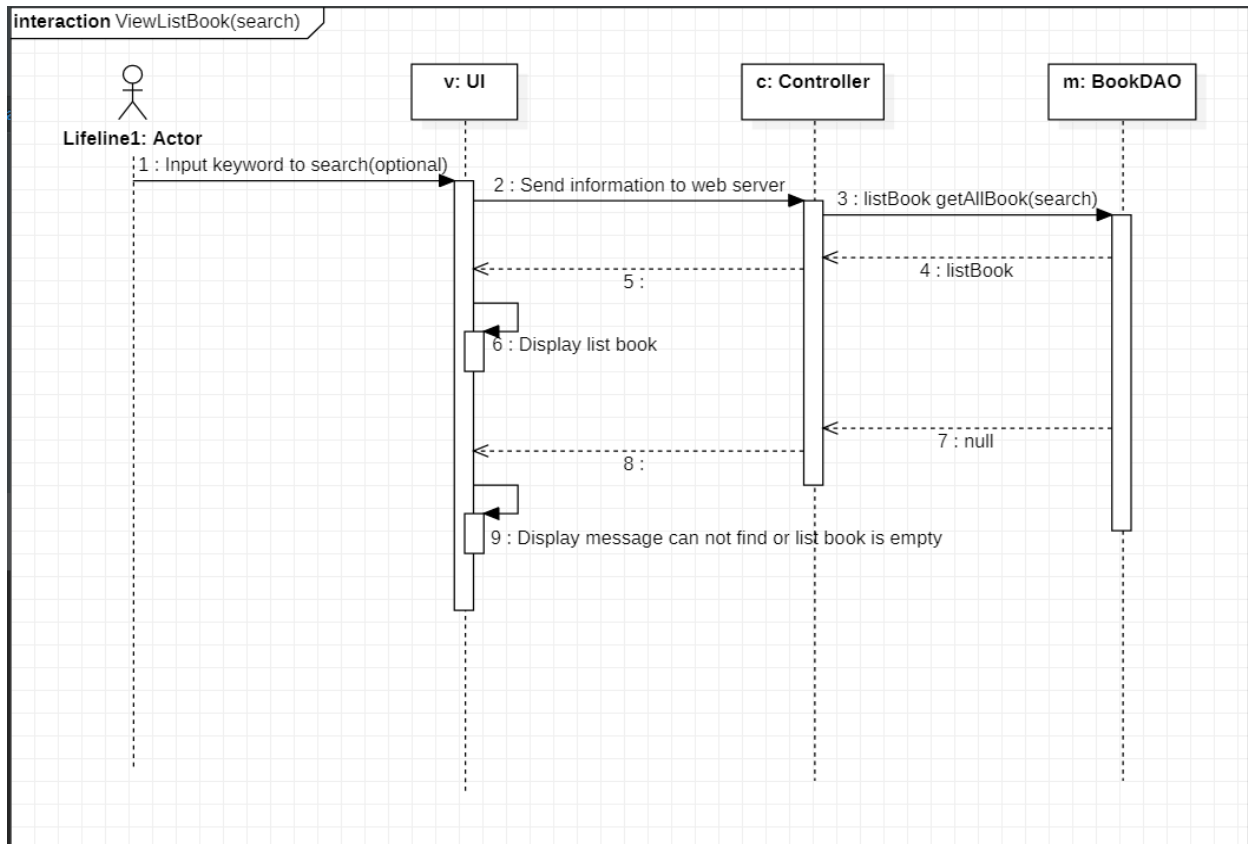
interaction ViewListBook(search)

Lifeline1: Actor

v: UI

c: Controller

m: BookDAO

1 : Input keyword to search(optional)

2 : Send information to web server

3 : listBook getAllBook(search)

4 : listBook

5 :

6 : Display list book

7 : null

8 :

9 : Display message can not find or list book is empty